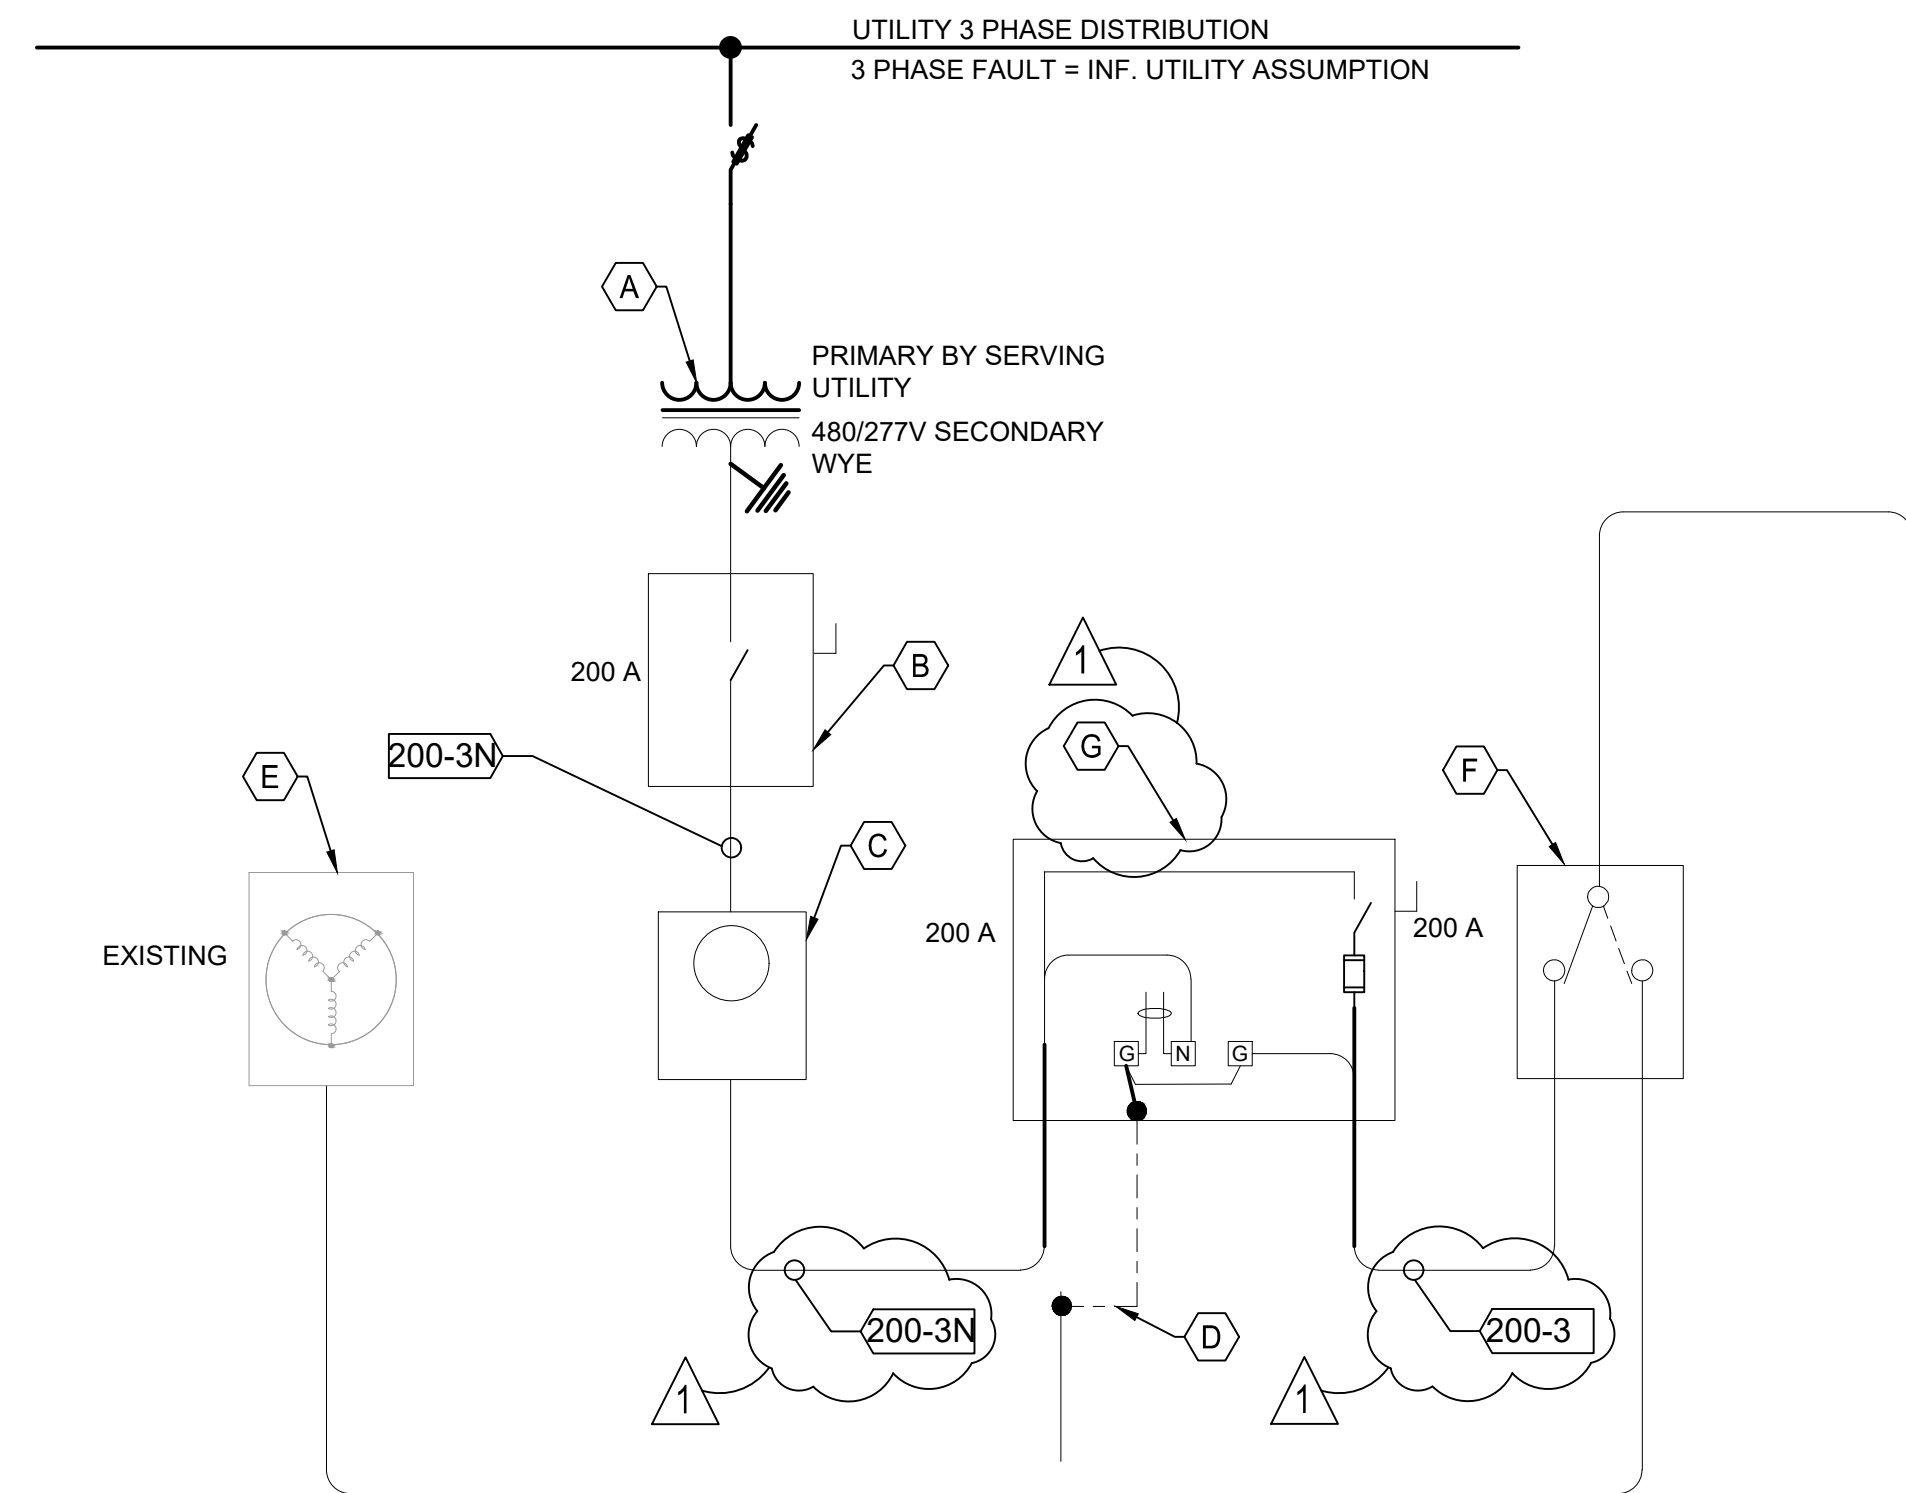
UTILITY 3 PHASE DISTRIBUTION

3 PHASE FAULT = INF. UTILITY ASSUMPTION

A

PRIMARY BY SERVING UTILITY

480/277V SECONDARY WYE

200 A

B

1

G

200-3N

E

F

C

EXISTING

200 A

200 A

G

N

G

200-3N

D

200-3

1

1